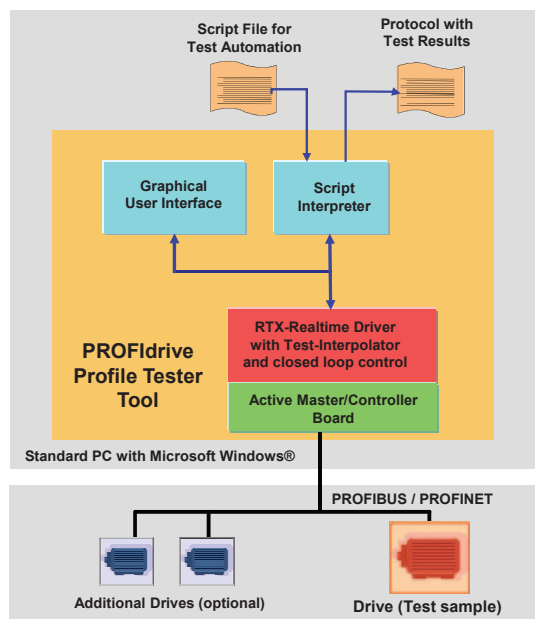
Script File for
Test Automation

Protocol with
Test Results

Graphical
User Interface

Script
Interpreter

RTX-Realtime Driver
with Test-Interpolator
and closed loop control

PROFIdrive
Profile Tester
Tool

Active Master/Controller
Board

Standard PC with Microsoft Windows®

PROFIBUS / PROFINET

Additional Drives (optional)

Drive (Test sample)